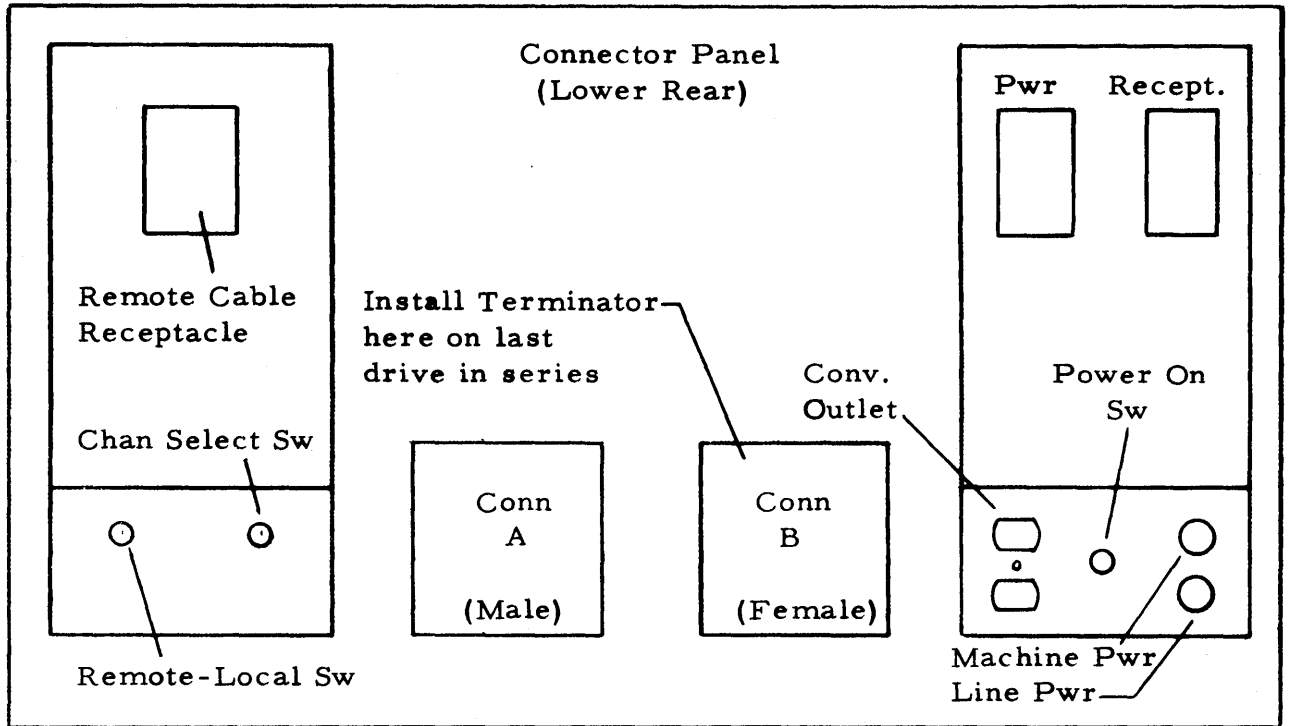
Connector Panel
(Lower Rear)

Remote Cable Receptacle

Chan Select Sw

Remote-Local Sw

Install Terminator here on last drive in series

Conn
A
(Male)

Conn
B
(Female)

Pwr

Recept.

Conv. Outlet

Power On Sw

Machine Pwr

Line Pwr